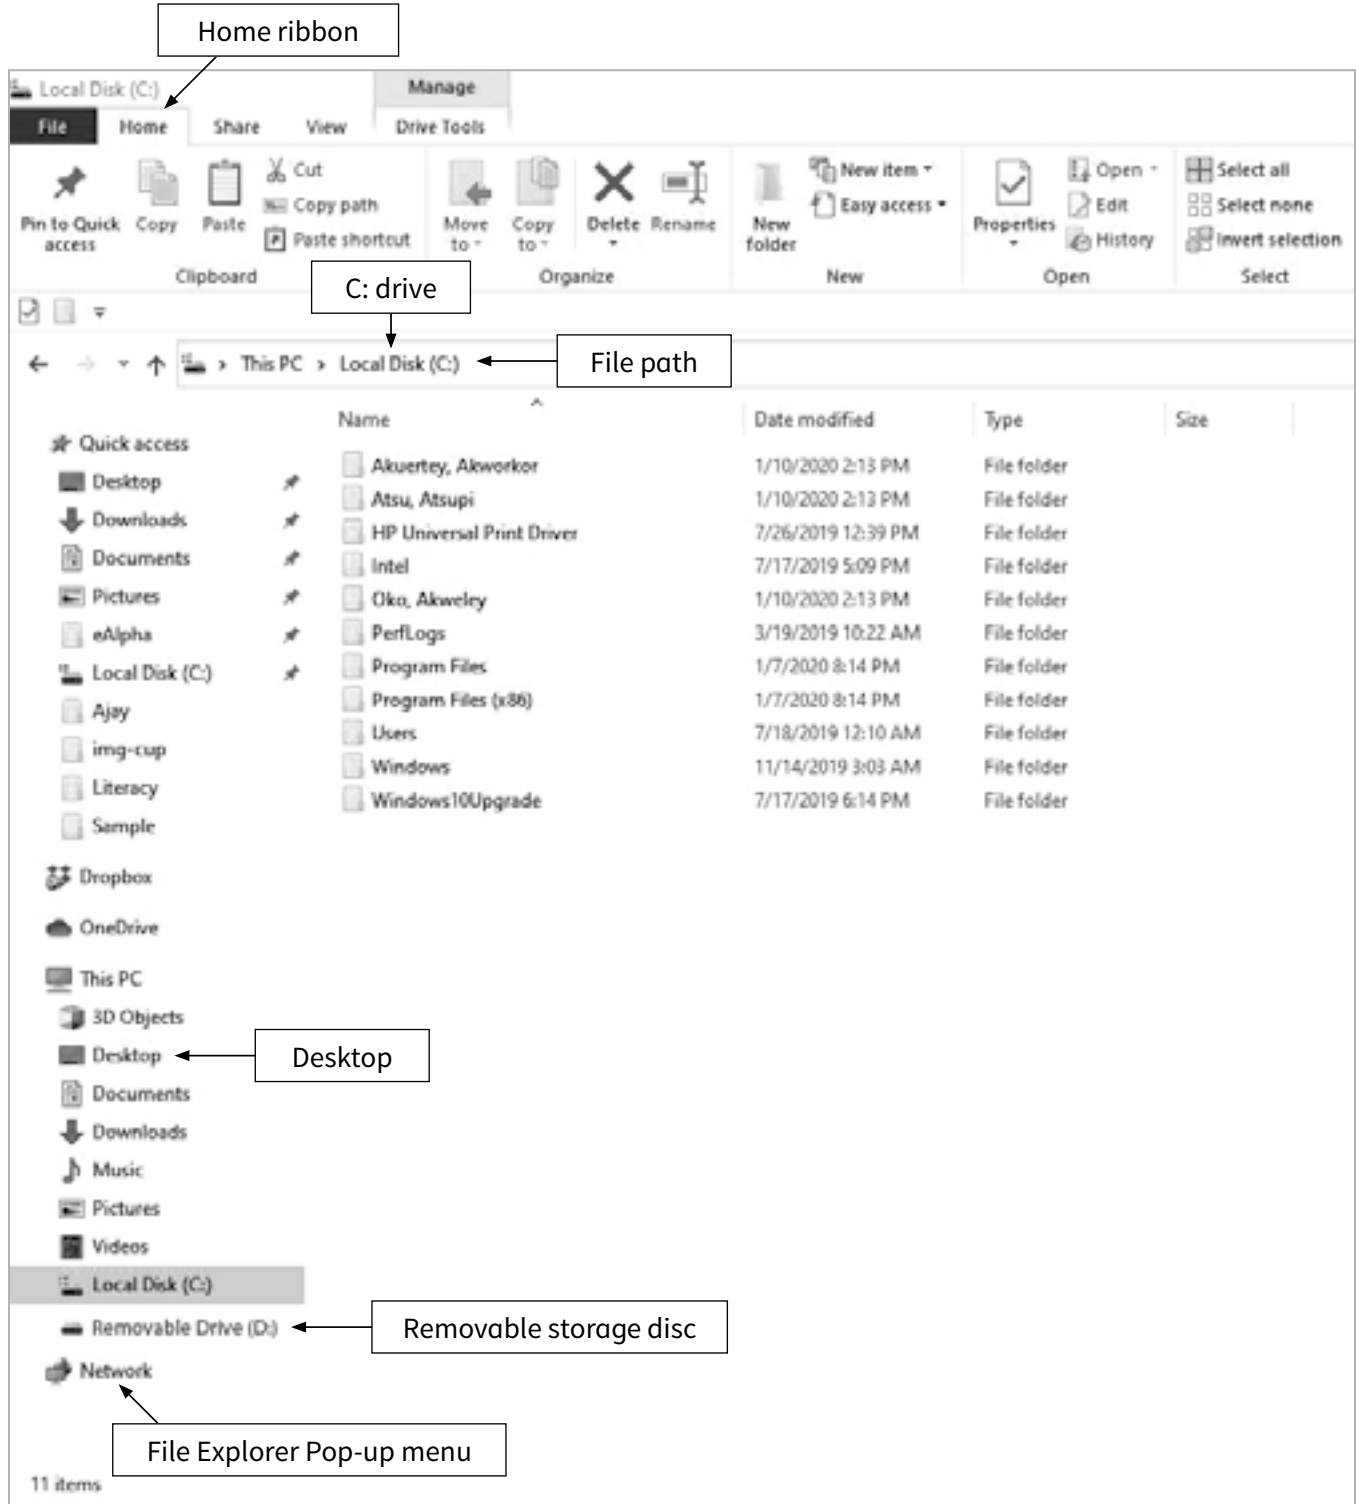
Home ribbon

Local Disk (C:)

Manage

File Home Share View Drive Tools

Pin to Quick access Copy Paste Cut Copy path Paste shortcut

Clipboard

Move to Copy to Delete Rename

Organize

New folder New item Easy access

New

Properties Open Edit History

Open

Select all Select none Invert selection

Select

C: drive

This PC › Local Disk (C:)

File path

Quick access
Desktop
Downloads
Documents
Pictures
eAlpha
Local Disk (C:)
Ajay
img-cup
Literacy
Sample
Dropbox
OneDrive
This PC
3D Objects
Desktop
Documents
Downloads
Music
Pictures
Videos
Local Disk (C:)
Removable Drive (D:)
Network

Desktop

Removable storage disc

File Explorer Pop-up menu

| Name | Date modified | Type | Size |
|---|---|---|---|
| Akuertey, Akworkor | 1/10/2020 2:13 PM | File folder | |
| Atsu, Atsupi | 1/10/2020 2:13 PM | File folder | |
| HP Universal Print Driver | 7/26/2019 12:39 PM | File folder | |
| Intel | 7/17/2019 5:09 PM | File folder | |
| Oko, Akweley | 1/10/2020 2:13 PM | File folder | |
| PerfLogs | 3/19/2019 10:22 AM | File folder | |
| Program Files | 1/7/2020 8:14 PM | File folder | |
| Program Files (x86) | 1/7/2020 8:14 PM | File folder | |
| Users | 7/18/2019 12:10 AM | File folder | |
| Windows | 11/14/2019 3:03 AM | File folder | |
| Windows10Upgrade | 7/17/2019 6:14 PM | File folder | |

11 items